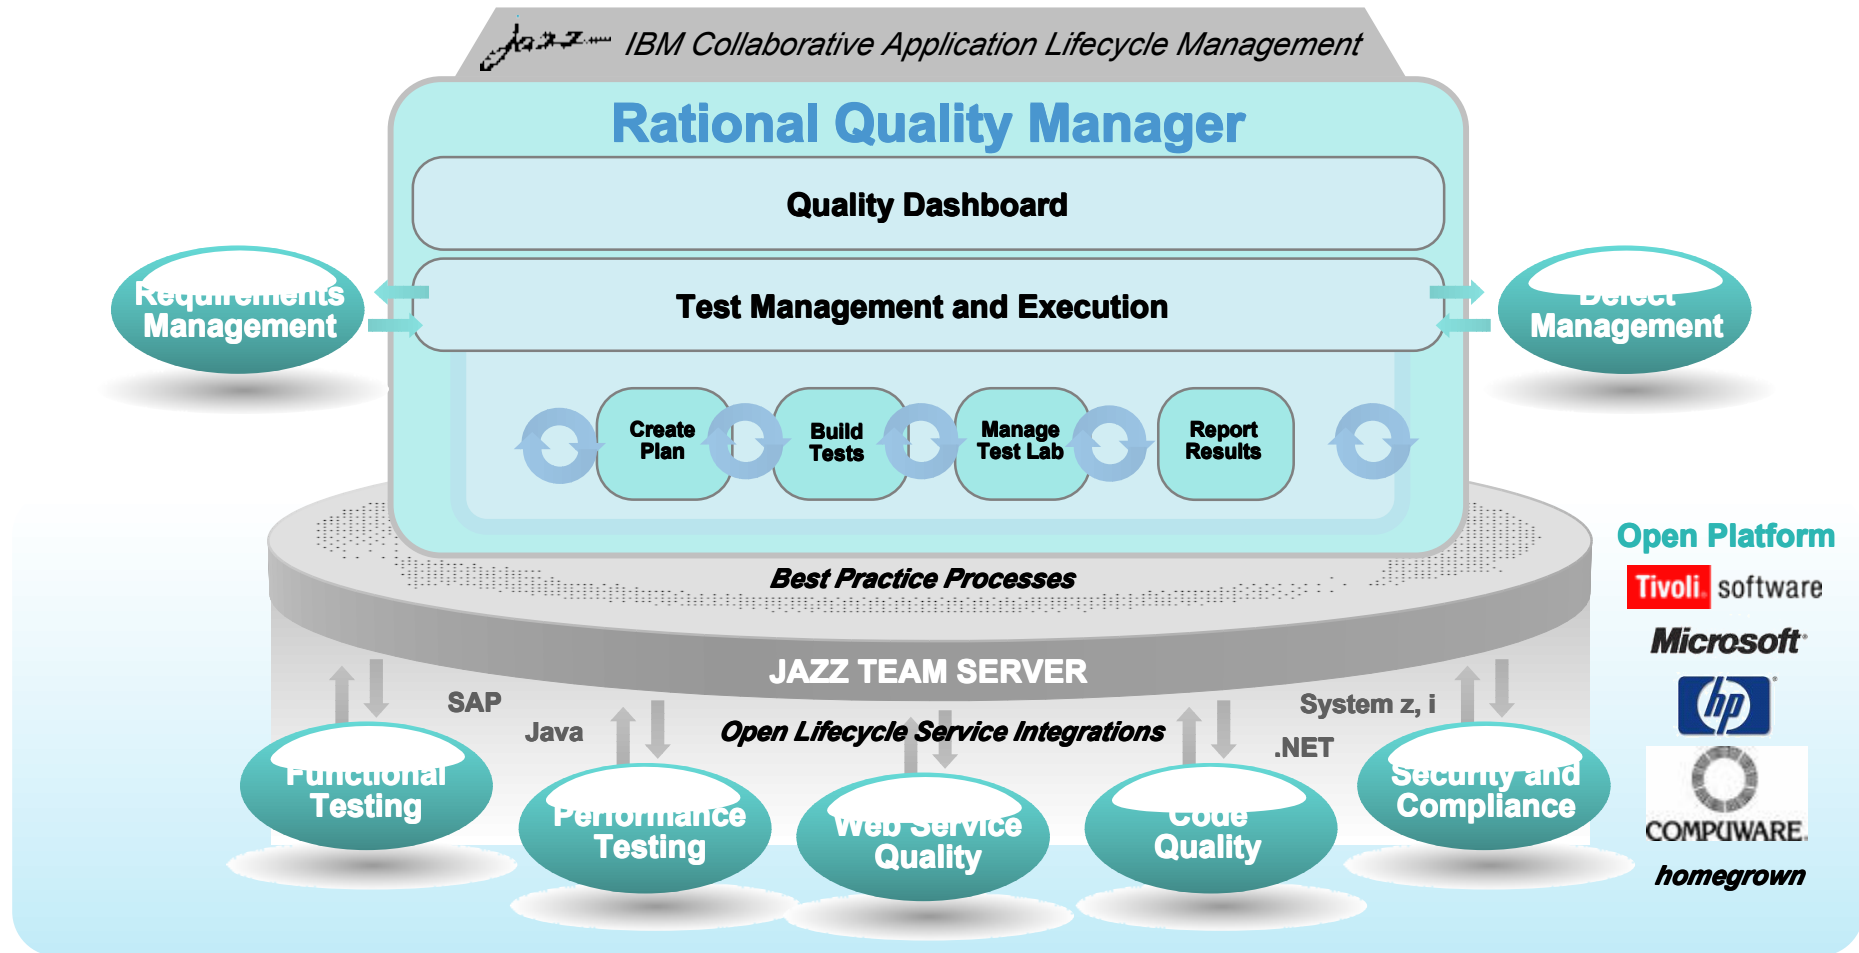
jazz IBM Collaborative Application Lifecycle Management

Rational Quality Manager

Quality Dashboard

Test Management and Execution

Requirements Management

Defect Management

Create Plan

Build Tests

Manage Test Lab

Report Results

Best Practice Processes

JAZZ TEAM SERVER

SAP

Java

Open Lifecycle Service Integrations

System z, i

.NET

Functional Testing

Performance Testing

Web Service Quality

Code Quality

Security and Compliance

Open Platform

Tivoli. software

Microsoft

hp

COMPUWARE.

homegrown